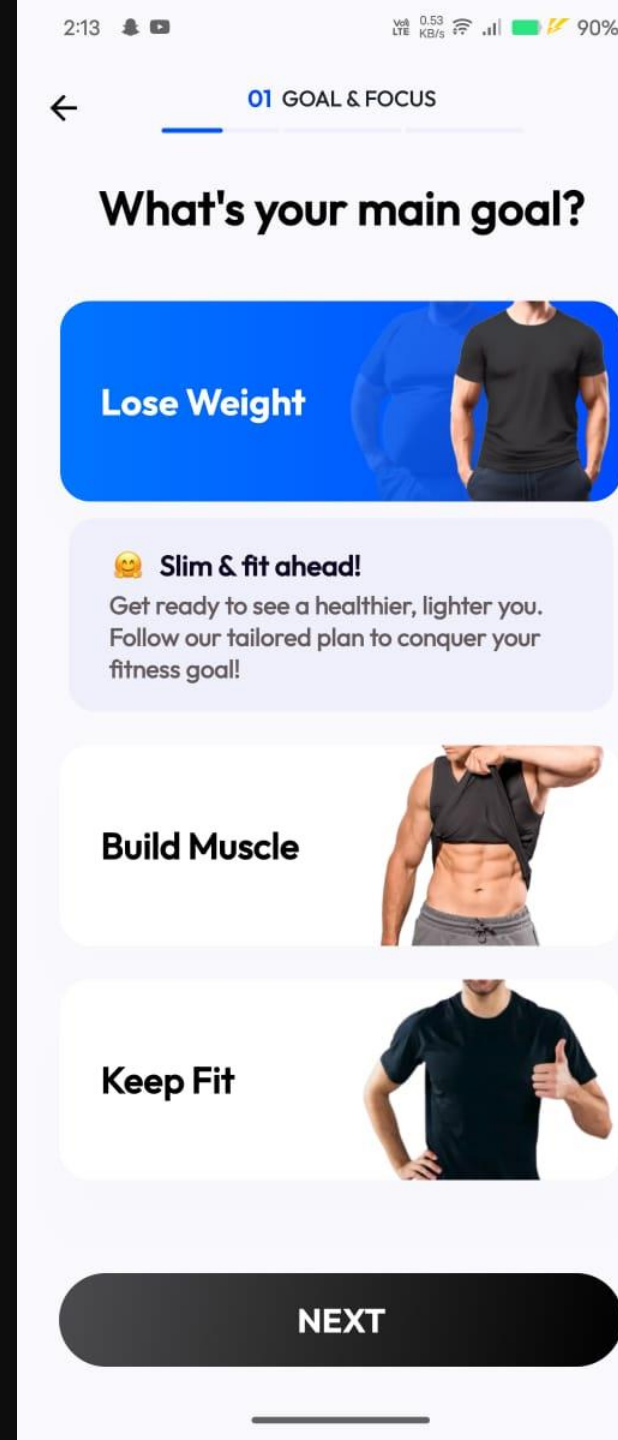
2:13 Vo) LTE 0.53 KB/s 90%

←

01 GOAL & FOCUS

What's your main goal?

Lose Weight

🤗 Slim & fit ahead!

Get ready to see a healthier, lighter you. Follow our tailored plan to conquer your fitness goal!

Build Muscle

Keep Fit

NEXT